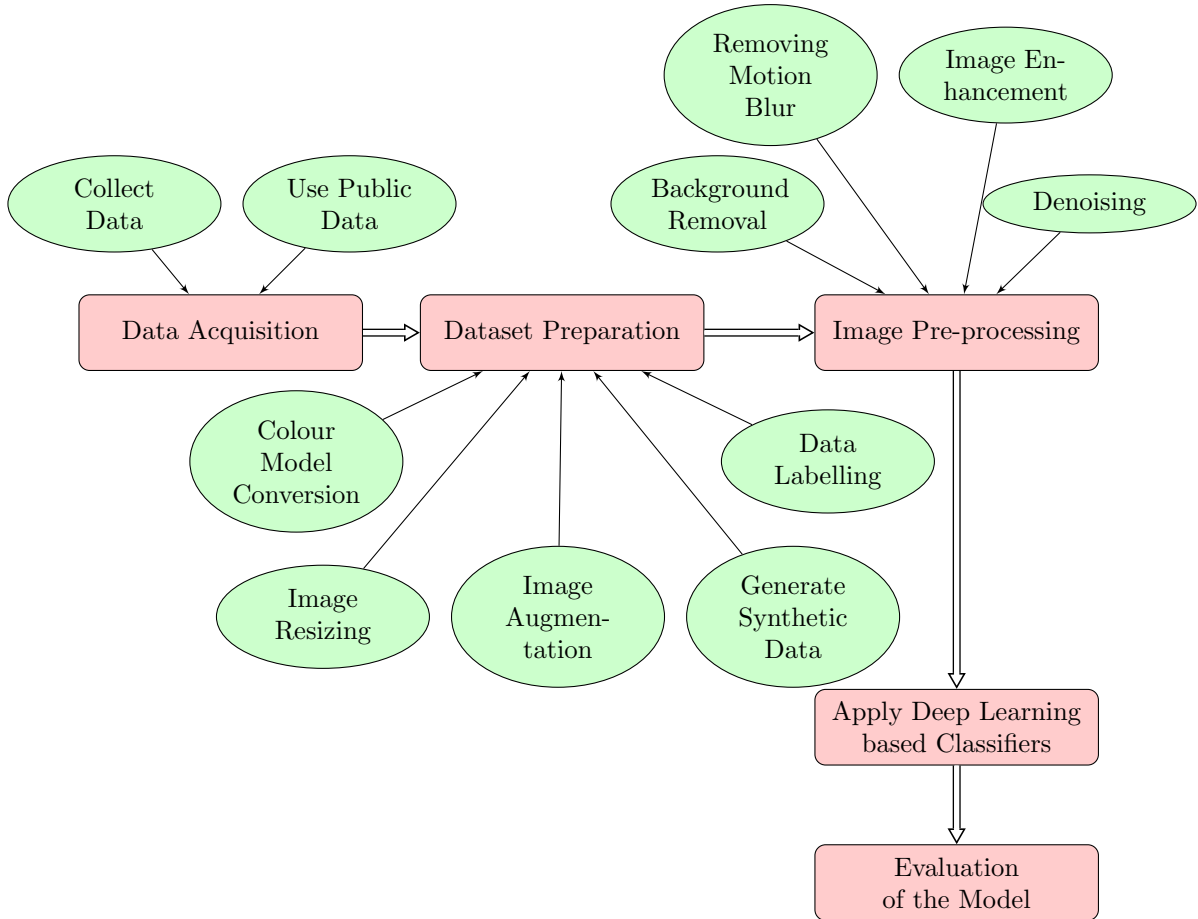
Removing Motion Blur

Image Enhancement

Collect Data

Use Public Data

Background Removal

Denoising

Data Acquisition

Dataset Preparation

Image Pre-processing

Colour Model Conversion

Data Labelling

Image Resizing

Image Augmentation

Generate Synthetic Data

Apply Deep Learning based Classifiers

Evaluation of the Model